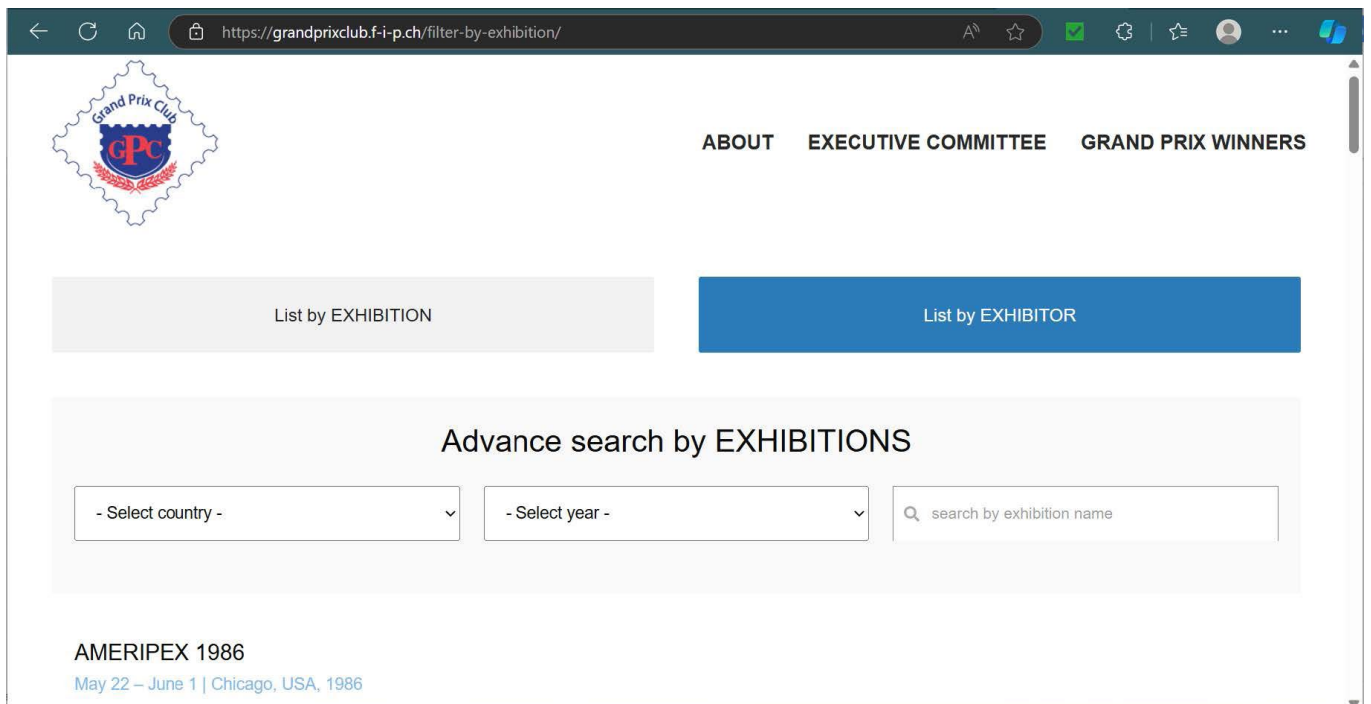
https://grandprixclub.f-i-p.ch/filter-by-exhibition/

Grand Prix Club
GPC

ABOUT EXECUTIVE COMMITTEE GRAND PRIX WINNERS

List by EXHIBITION

List by EXHIBITOR

Advance search by EXHIBITIONS

- Select country -

- Select year -

search by exhibition name

AMERIPEX 1986

May 22 – June 1 | Chicago, USA, 1986